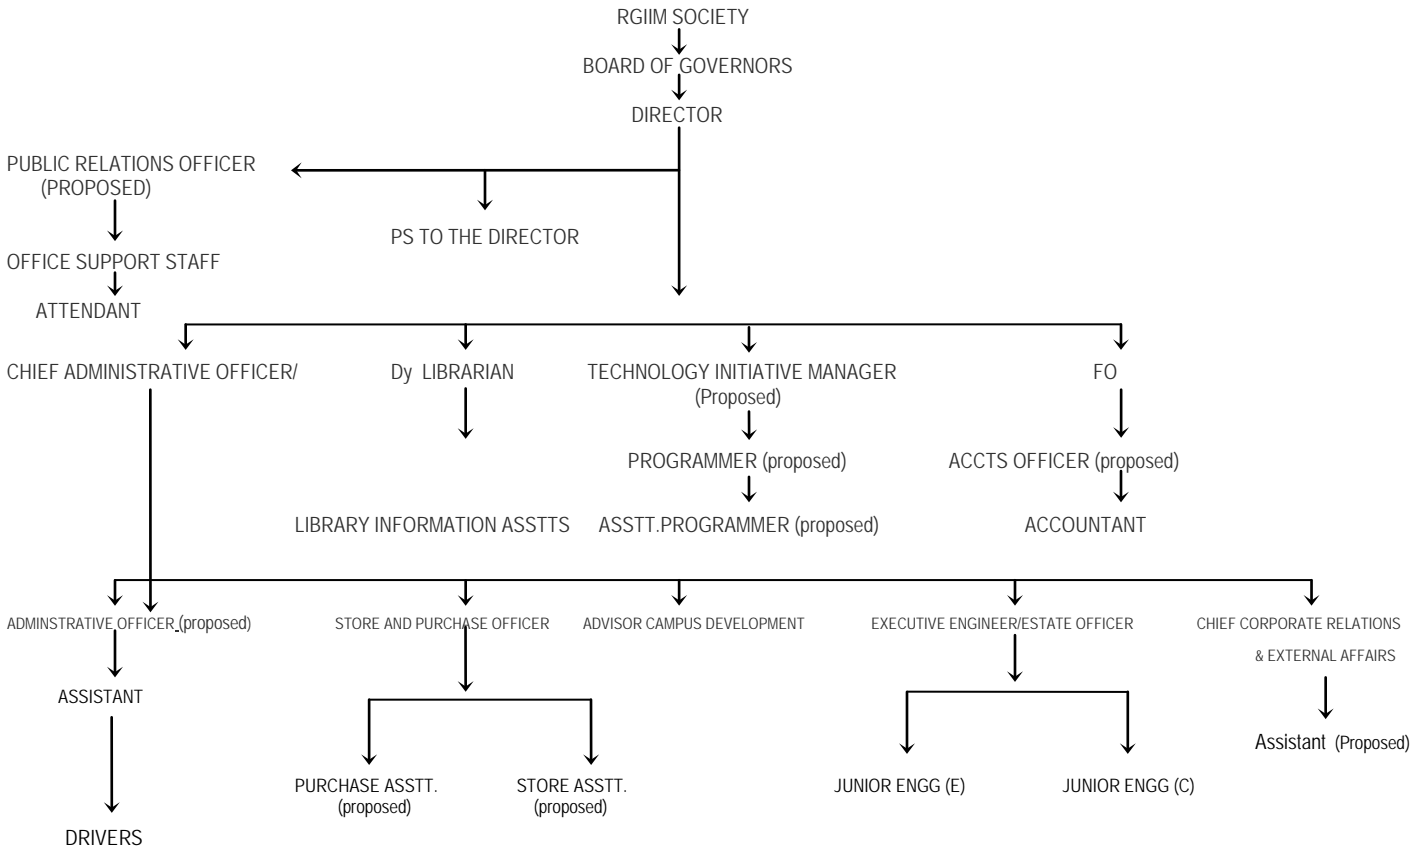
RGIIM SOCIETY

BOARD OF GOVERNORS

DIRECTOR

PUBLIC RELATIONS OFFICER (PROPOSED)

OFFICE SUPPORT STAFF

ATTENDANT

PS TO THE DIRECTOR

CHIEF ADMINISTRATIVE OFFICER/

Dy LIBRARIAN

LIBRARY INFORMATION ASSTTS

TECHNOLOGY INITIATIVE MANAGER (Proposed)

PROGRAMMER (proposed)

ASSTT.PROGRAMMER (proposed)

FO

ACCTS OFFICER (proposed)

ACCOUNTANT

ADMINSTRATIVE OFFICER (proposed)

ASSISTANT

DRIVERS

STORE AND PURCHASE OFFICER

PURCHASE ASSTT. (proposed)

STORE ASSTT. (proposed)

ADVISOR CAMPUS DEVELOPMENT

EXECUTIVE ENGINEER/ESTATE OFFICER

JUNIOR ENGG (E)

JUNIOR ENGG (C)

CHIEF CORPORATE RELATIONS & EXTERNAL AFFAIRS

Assistant (Proposed)